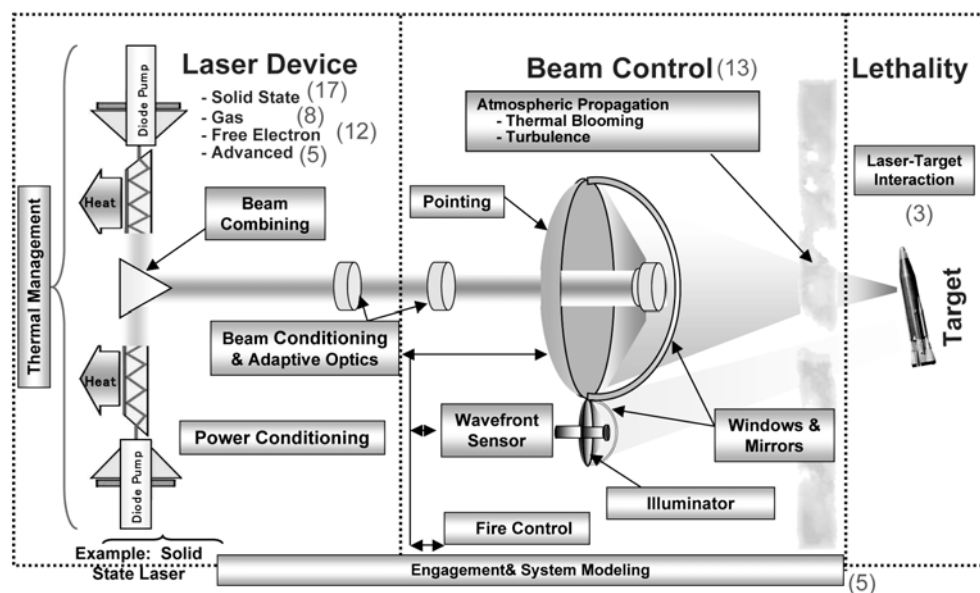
Laser Device

- Solid State (17)
- Gas (8)
- Free Electron (12)
- Advanced (5)

Beam Control (13)

Lethality

Diode Pump

Atmospheric Propagation
- Thermal Blooming
- Turbulence

Laser-Target Interaction

(3)

Heat

Beam Combining

Pointing

Thermal Management

Target

Beam Conditioning & Adaptive Optics

Heat

Wavefront Sensor

Windows & Mirrors

Power Conditioning

Diode Pump

Illuminator

Fire Control

Example: Solid State Laser

Engagement& System Modeling

(5)